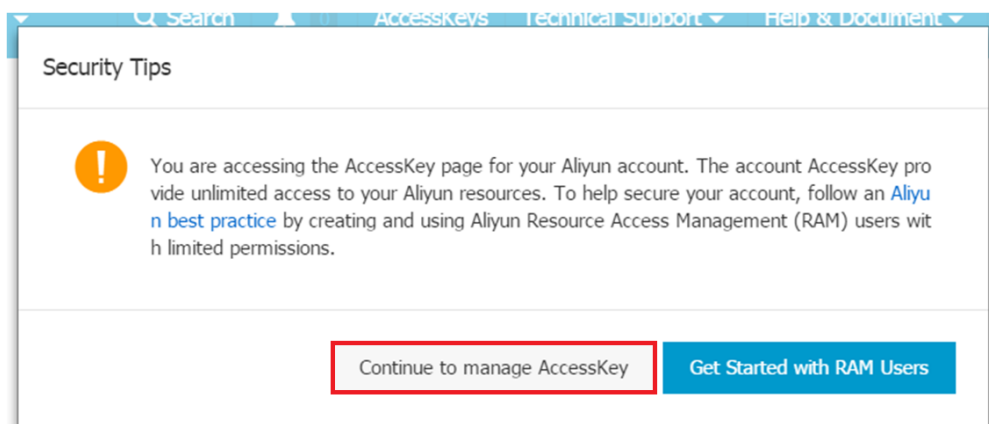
Search AccessKeys Technical Support Help & Document

Security Tips

!

You are accessing the AccessKey page for your Aliyun account. The account AccessKey provide unlimited access to your Aliyun resources. To help secure your account, follow an Aliyun best practice by creating and using Aliyun Resource Access Management (RAM) users with limited permissions.

Continue to manage AccessKey

Get Started with RAM Users